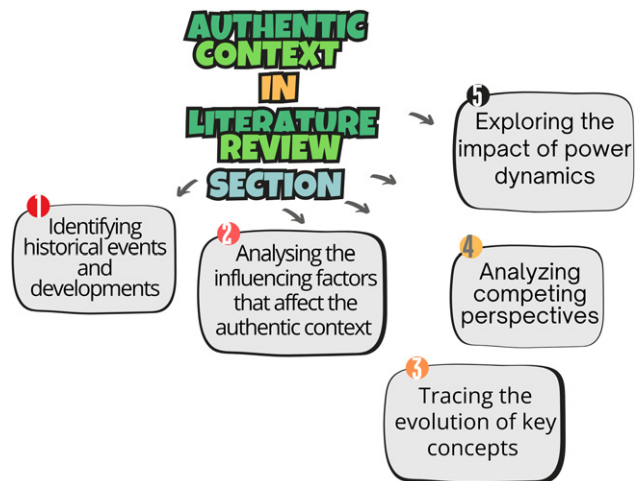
AUTHENTIC CONTEXT IN LITERATURE REVIEW SECTION

5 Exploring the impact of power dynamics

1 Identifying historical events and developments

2 Analysing the influencing factors that affect the authentic context

4 Analyzing competing perspectives

3 Tracing the evolution of key concepts